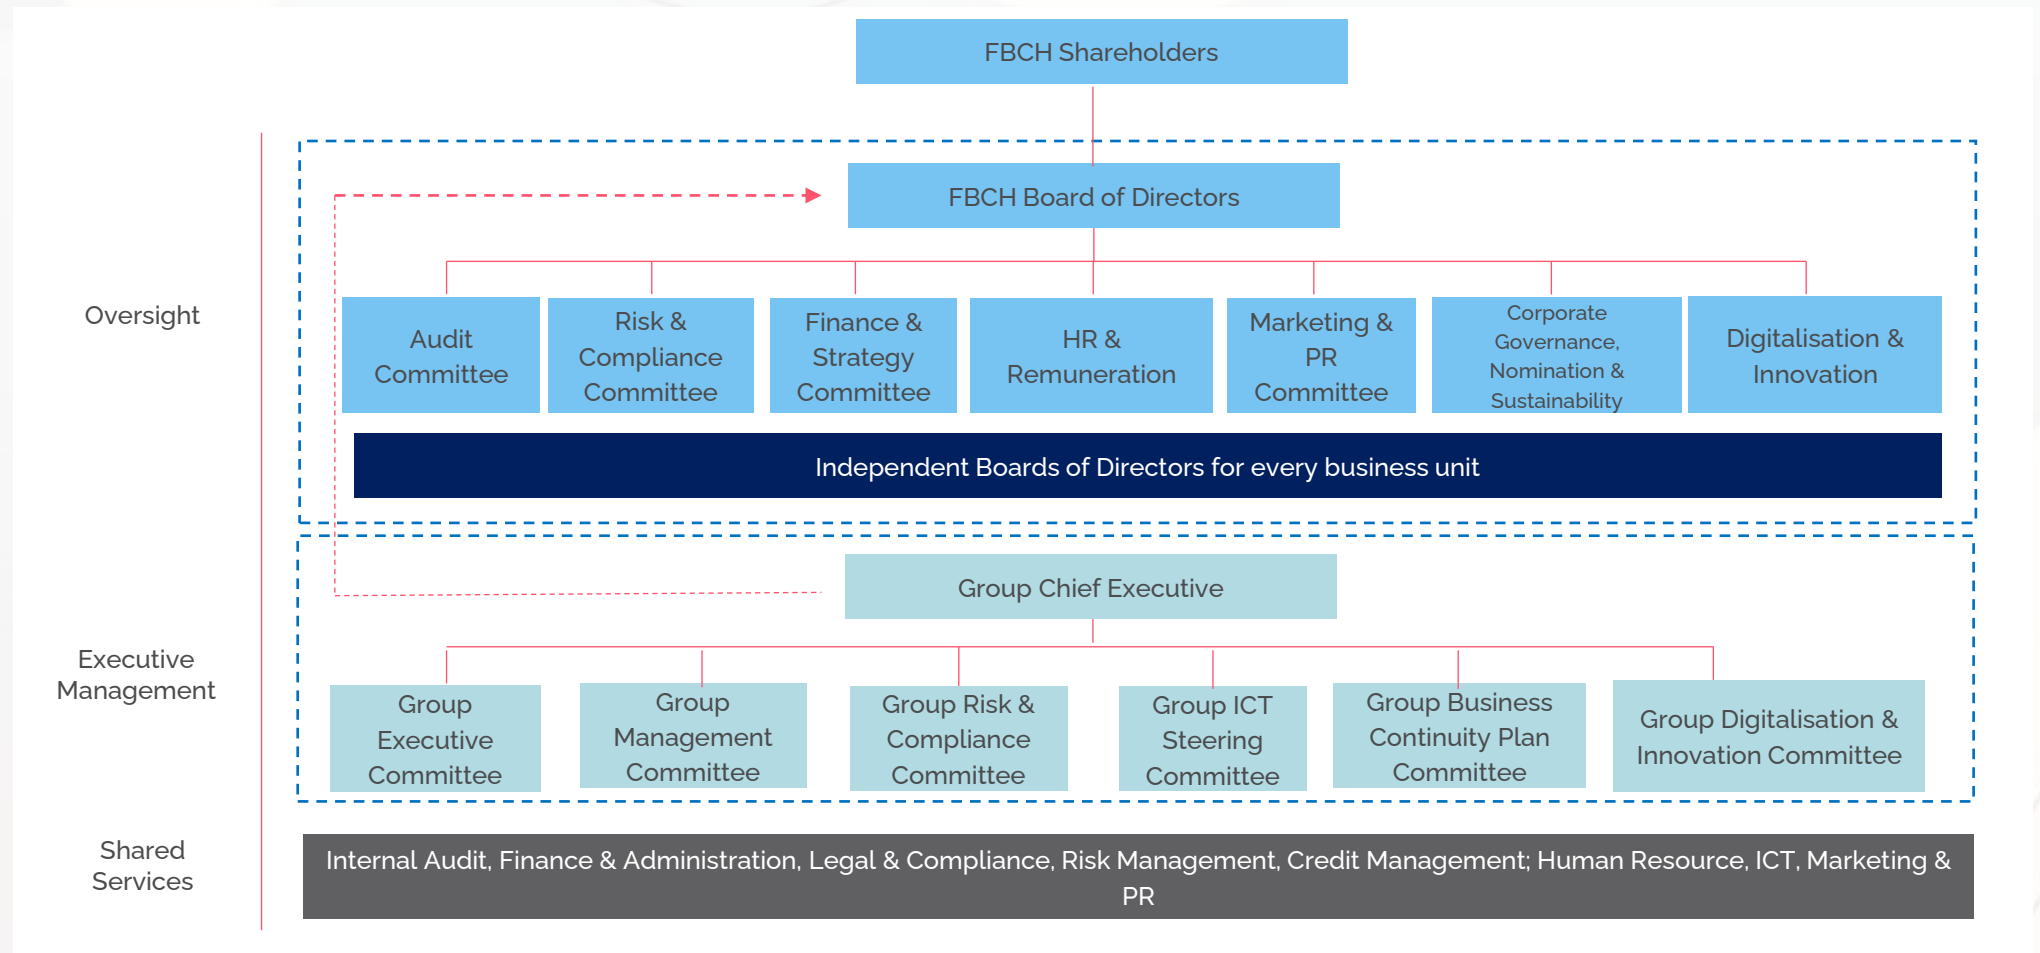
FBCH Shareholders

Oversight

FBCH Board of Directors

Audit Committee

Risk & Compliance Committee

Finance & Strategy Committee

HR & Remuneration

Marketing & PR Committee

Corporate Governance, Nomination & Sustainability

Digitalisation & Innovation

Independent Boards of Directors for every business unit

Executive Management

Group Chief Executive

Group Executive Committee

Group Management Committee

Group Risk & Compliance Committee

Group ICT Steering Committee

Group Business Continuity Plan Committee

Group Digitalisation & Innovation Committee

Shared Services

Internal Audit, Finance & Administration, Legal & Compliance, Risk Management, Credit Management; Human Resource, ICT, Marketing & PR